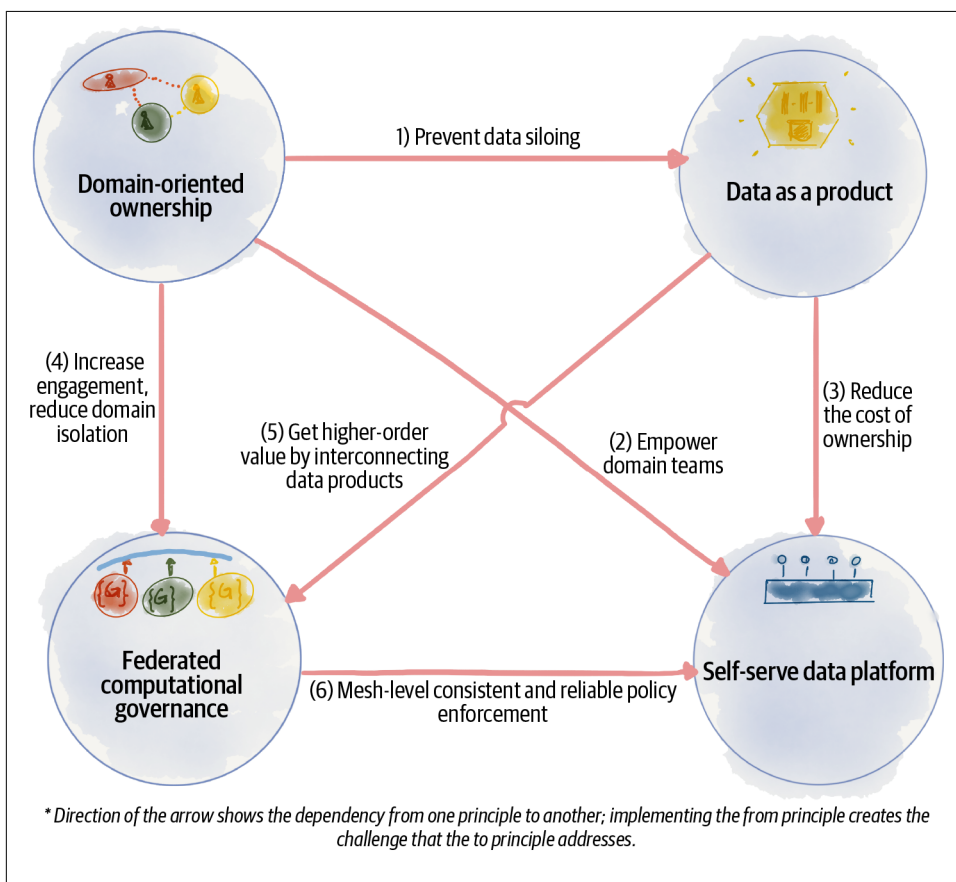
Domain-oriented ownership

1) Prevent data siloing

Data as a product

(4) Increase engagement, reduce domain isolation

(5) Get higher-order value by interconnecting data products

(2) Empower domain teams

(3) Reduce the cost of ownership

{G} {G} {G}

Federated computational governance

(6) Mesh-level consistent and reliable policy enforcement

Self-serve data platform

* Direction of the arrow shows the dependency from one principle to another; implementing the from principle creates the challenge that the to principle addresses.